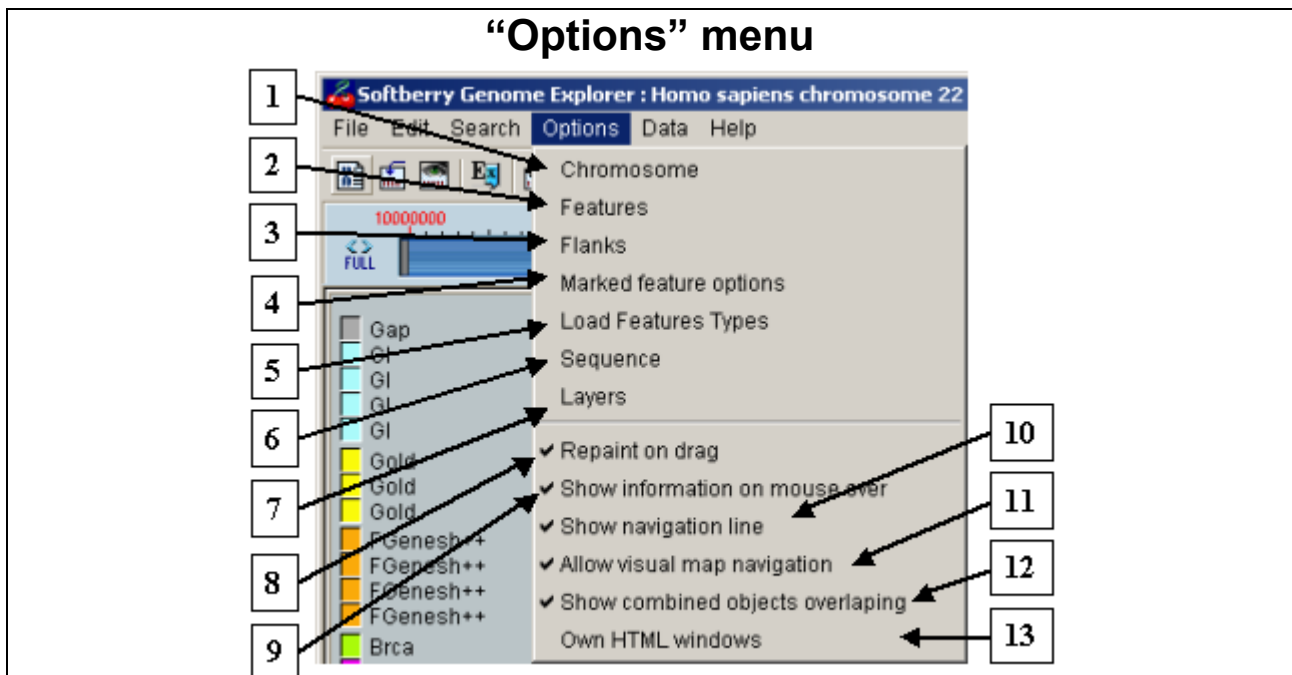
"Options" menu

Softberry Genome Explorer : Homo sapiens chromosome 22

File Edit Search Options Data Help

10000000

FULL

Chromosome
Features
Flanks
Marked feature options
Load Features Types
Sequence
Layers
✔ Repaint on drag
✔ Show information on mouse over
✔ Show navigation line
✔ Allow visual map navigation
✔ Show combined objects overlaping
Own HTML windows

Gap
GI
GI
GI
GI
Gold
Gold
Gold
FGenesh++
FGenesh++
FGenesh++
FGenesh++
Brca

1
2
3
4
5
6
7
8
9
10
11
12
13